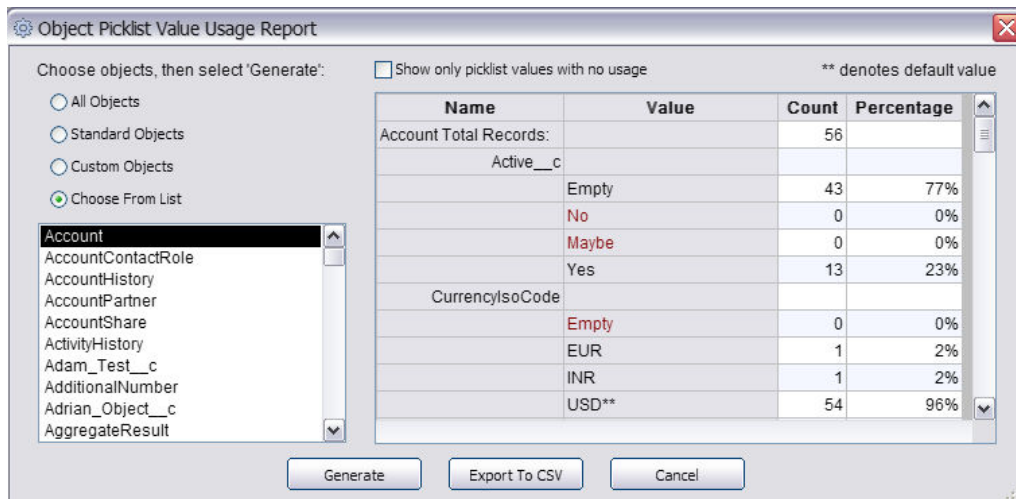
Object Picklist Value Usage Report

Choose objects, then select 'Generate':

Show only picklist values with no usage

** denotes default value

All Objects

Standard Objects

Custom Objects

Choose From List

Account
AccountContactRole
AccountHistory
AccountPartner
AccountShare
ActivityHistory
Adam_Test__c
AdditionalNumber
Adrian_Object__c
AggregateResult

| Name | Value | Count | Percentage |
|---|---|---|---|
| Account Total Records: | | 56 | |
| Active__c | | | |
| | Empty | 43 | 77% |
| | No | 0 | 0% |
| | Maybe | 0 | 0% |
| | Yes | 13 | 23% |
| CurrencyIsoCode | | | |
| | Empty | 0 | 0% |
| | EUR | 1 | 2% |
| | INR | 1 | 2% |
| | USD** | 54 | 96% |

Generate

Export To CSV

Cancel